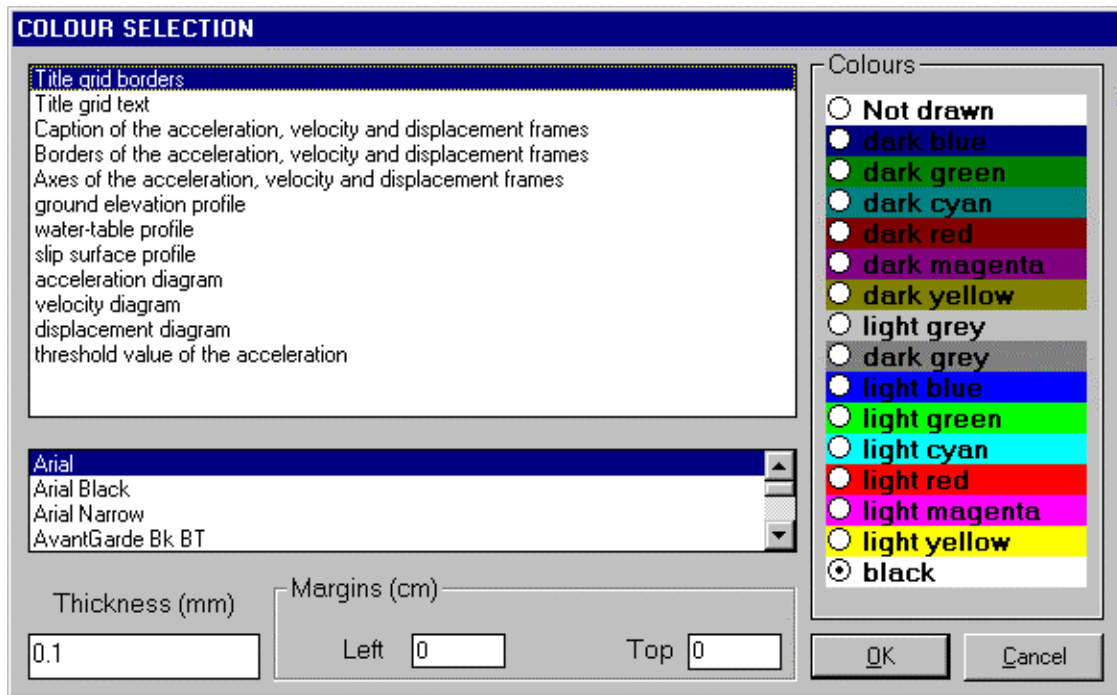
COLOUR SELECTION

Title grid borders
Title grid text
Caption of the acceleration, velocity and displacement frames
Borders of the acceleration, velocity and displacement frames
Axes of the acceleration, velocity and displacement frames
ground elevation profile
water-table profile
slip surface profile
acceleration diagram
velocity diagram
displacement diagram
threshold value of the acceleration

Arial
Arial Black
Arial Narrow
AvantGarde Bk BT

Thickness (mm)
0.1

Margins (cm)
Left 0
Top 0

Colours
Not drawn
dark blue
dark green
dark cyan
dark red
dark magenta
dark yellow
light grey
dark grey
light blue
light green
light cyan
light red
light magenta
light yellow
black

OK
Cancel